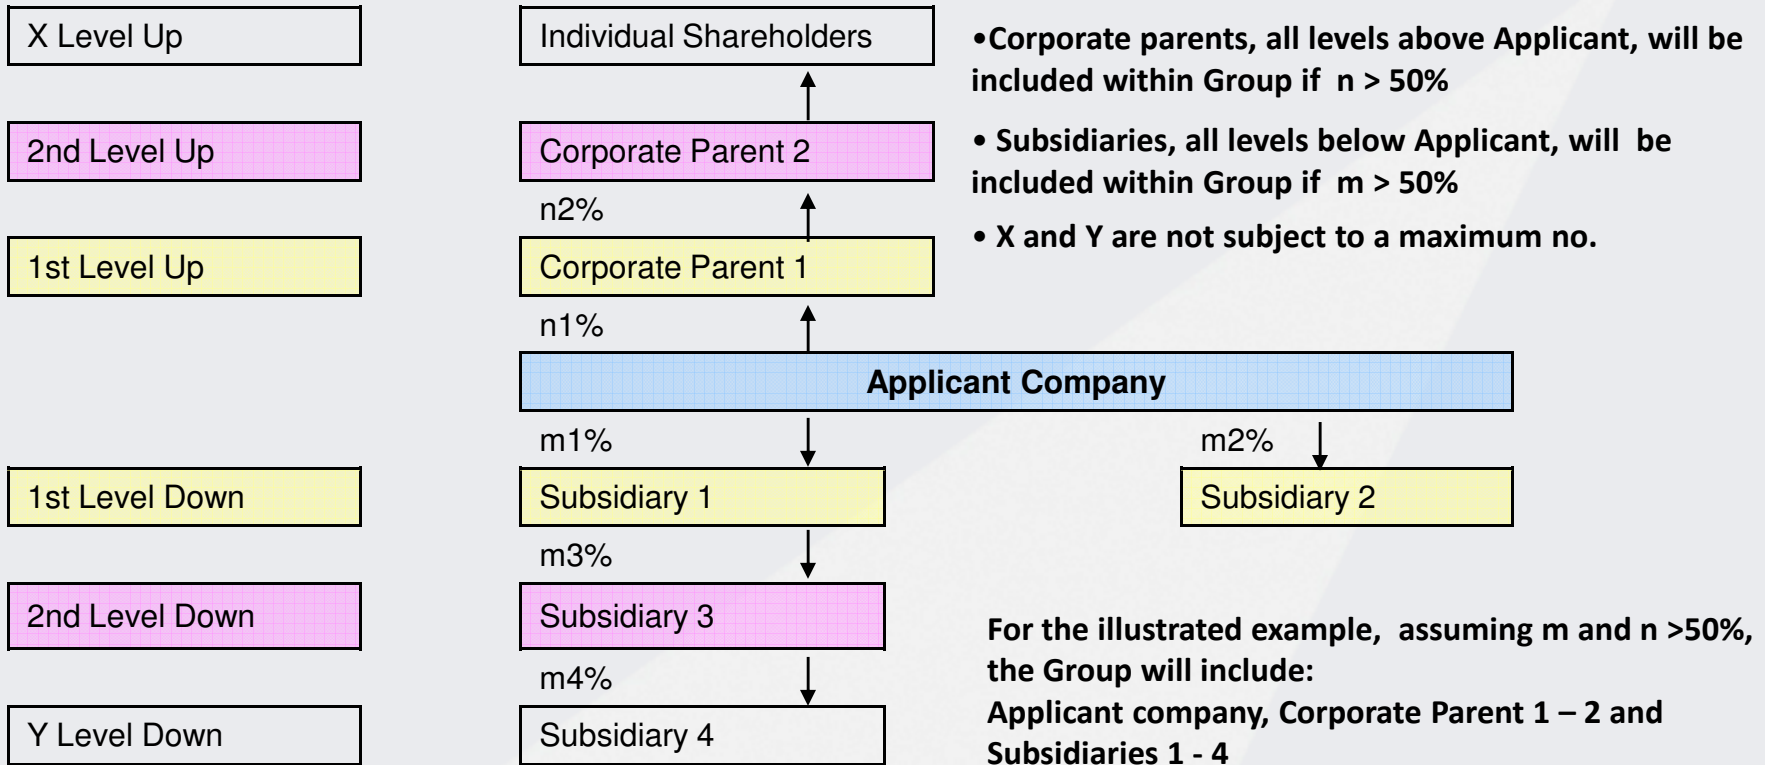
X Level Up

2nd Level Up

1st Level Up

1st Level Down

2nd Level Down

Y Level Down

Individual Shareholders

Corporate Parent 2

n2%

Corporate Parent 1

n1%

Applicant Company

m1%

Subsidiary 1

m2%

Subsidiary 2

m3%

Subsidiary 3

m4%

Subsidiary 4

•Corporate parents, all levels above Applicant, will be included within Group if n > 50%

• Subsidiaries, all levels below Applicant, will be included within Group if m > 50%

• X and Y are not subject to a maximum no.

For the illustrated example, assuming m and n >50%, the Group will include:
Applicant company, Corporate Parent 1 – 2 and Subsidiaries 1 - 4